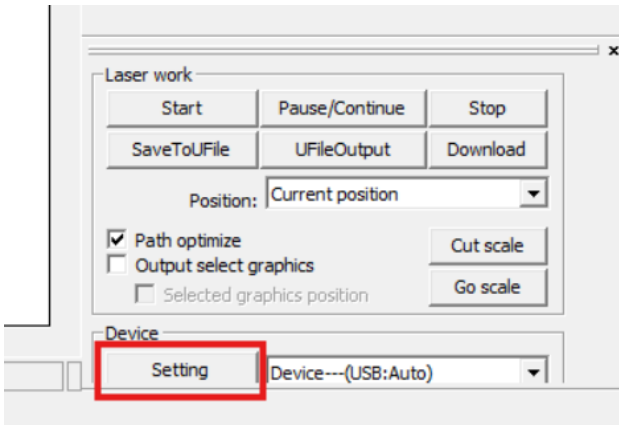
Laser work
Start
Pause/Continue
Stop
SaveToUFile
UFileOutput
Download
Position: Current position
Path optimize
Output select graphics
Selected graphics position
Cut scale
Go scale
Device
Setting
Device---(USB:Auto)